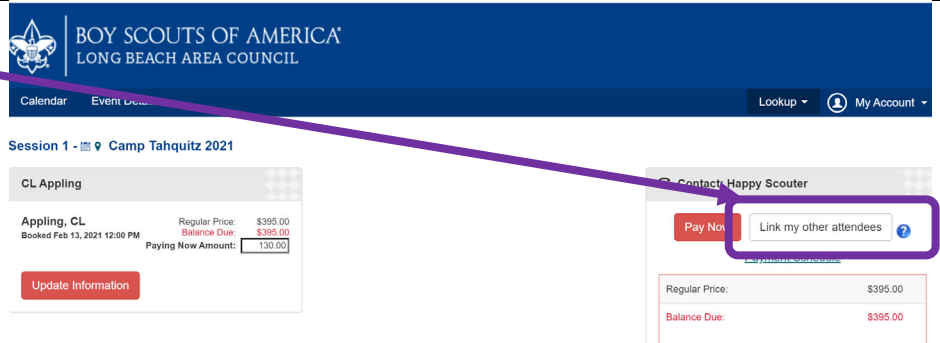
BOY SCOUTS OF AMERICA
LONG BEACH AREA COUNCIL

Calendar Event De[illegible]

Lookup ▾ My Account ▾

Session 1 - Camp Tahquitz 2021

CL Appling

Appling, CL
Booked Feb 13, 2021 12:00 PM

Regular Price: $395.00
Balance Due: $395.00
Paying Now Amount: 130.00

Update Information

Contact: Happy Scouter

Pay Now

Link my other attendees

Payment Schedule

Regular Price: $395.00

Balance Due: $395.00